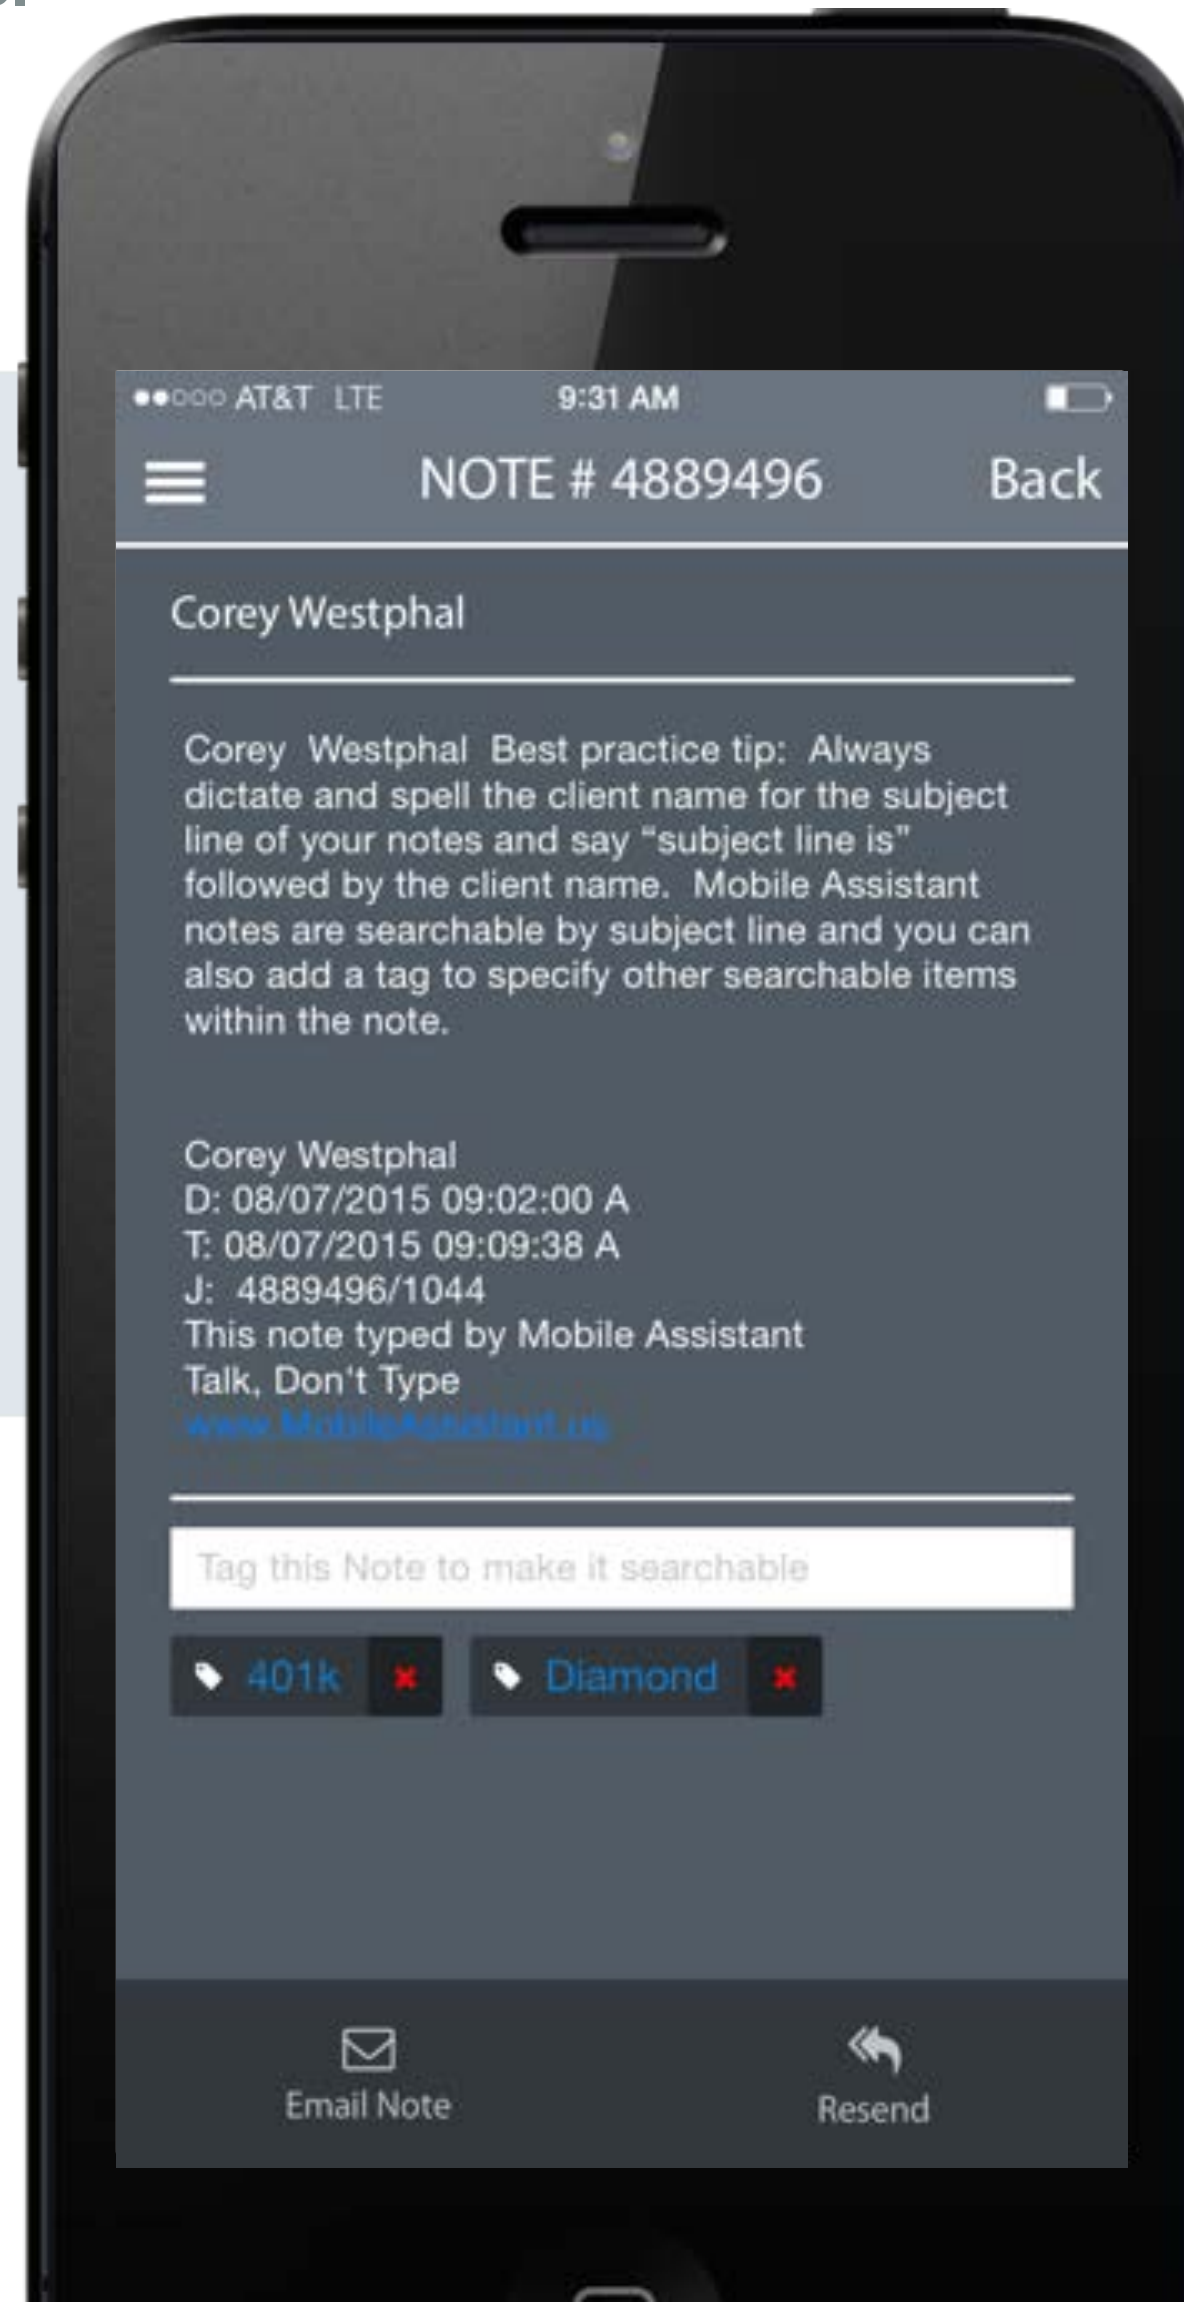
●●○○○ AT&T LTE 9:31 AM

NOTE # 4889496 Back

Corey Westphal

Corey Westphal Best practice tip: Always dictate and spell the client name for the subject line of your notes and say "subject line is" followed by the client name. Mobile Assistant notes are searchable by subject line and you can also add a tag to specify other searchable items within the note.

Corey Westphal
D: 08/07/2015 09:02:00 A
T: 08/07/2015 09:09:38 A
J: 4889496/1044
This note typed by Mobile Assistant
Talk, Don't Type
www.MobileAssistant.us

Tag this Note to make it searchable

401k
Diamond

Email Note
Resend